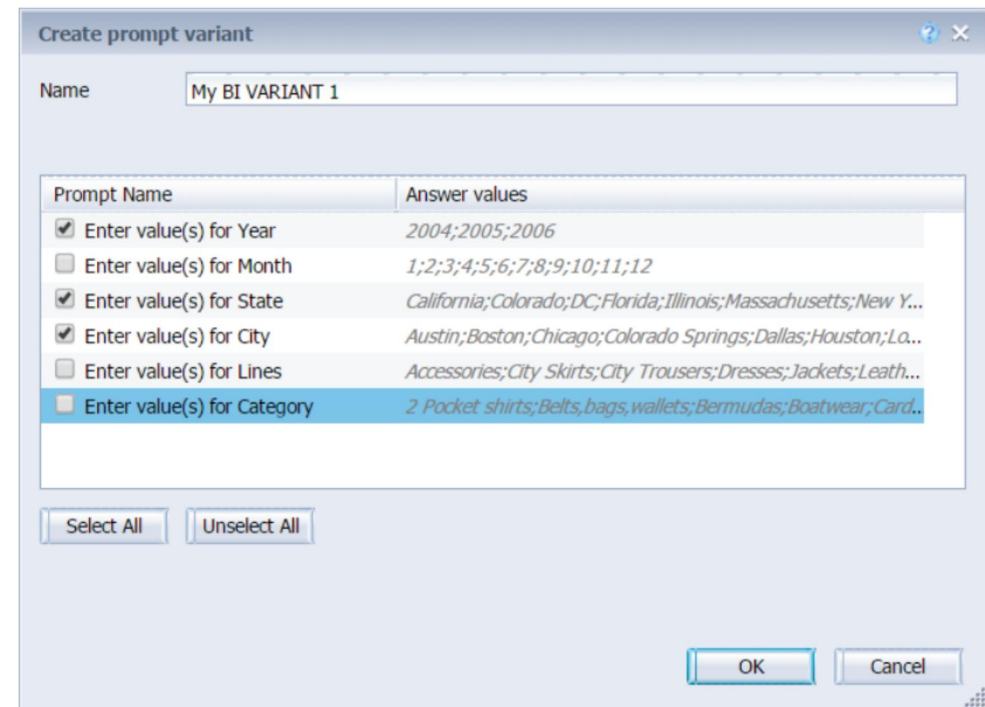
Create prompt variant

Name My BI VARIANT 1

| Prompt Name | Answer values |
|---|---|
| Enter value(s) for Year | 2004;2005;2006 |
| Enter value(s) for Month | 1;2;3;4;5;6;7;8;9;10;11;12 |
| Enter value(s) for State | California;Colorado;DC;Florida;Illinois;Massachusetts;New Y... |
| Enter value(s) for City | Austin;Boston;Chicago;Colorado Springs;Dallas;Houston;Lo... |
| Enter value(s) for Lines | Accessories;City Skirts;City Trousers;Dresses;Jackets;Leath... |
| Enter value(s) for Category | 2 Pocket shirts;Belts,bags,wallets;Bermudas;Boatwear;Card... |

Select All Unselect All

OK Cancel